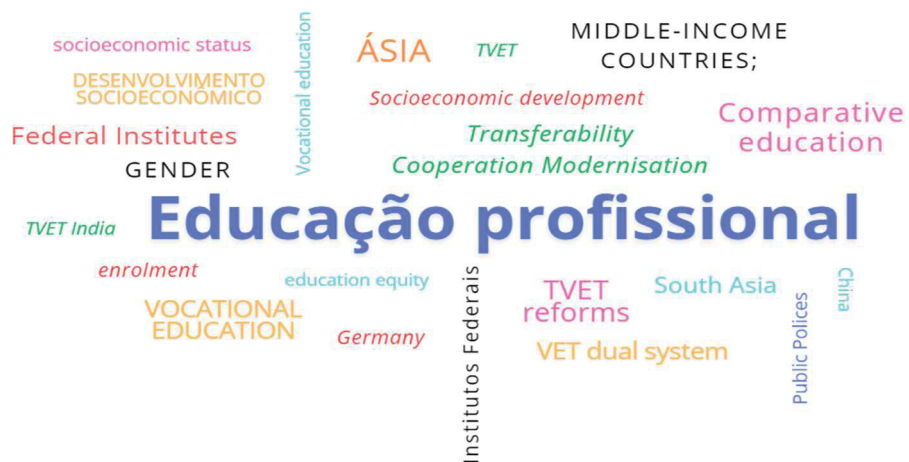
socioeconomic status

Vocational education

ÁSIA

TVET

MIDDLE-INCOME COUNTRIES;

DESENVOLVIMENTO SOCIOECONÔMICO

Socioeconomic development

Comparative education

Federal Institutes

Transferability

GENDER

Cooperation Modernisation

TVET India

Educação profissional

enrolment

education equity

Institutos Federais

TVET reforms

South Asia

China

VOCATIONAL EDUCATION

Germany

VET dual system

Public Polices